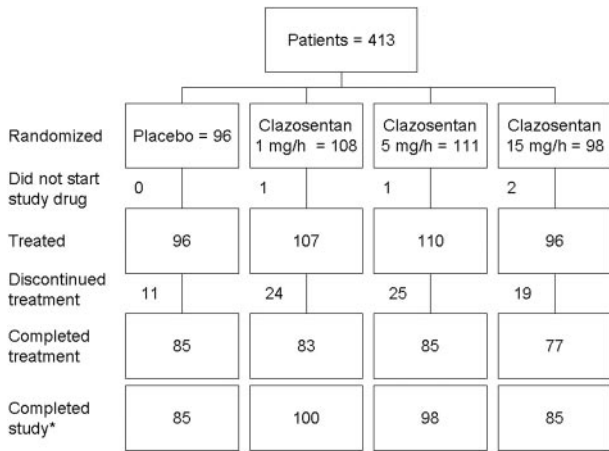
Patients = 413

Randomized

Placebo = 96

Clazosentan 1 mg/h = 108

Clazosentan 5 mg/h = 111

Clazosentan 15 mg/h = 98

Did not start study drug

0

1

1

2

Treated

96

107

110

96

Discontinued treatment

11

24

25

19

Completed treatment

85

83

85

77

Completed study*

85

100

98

85